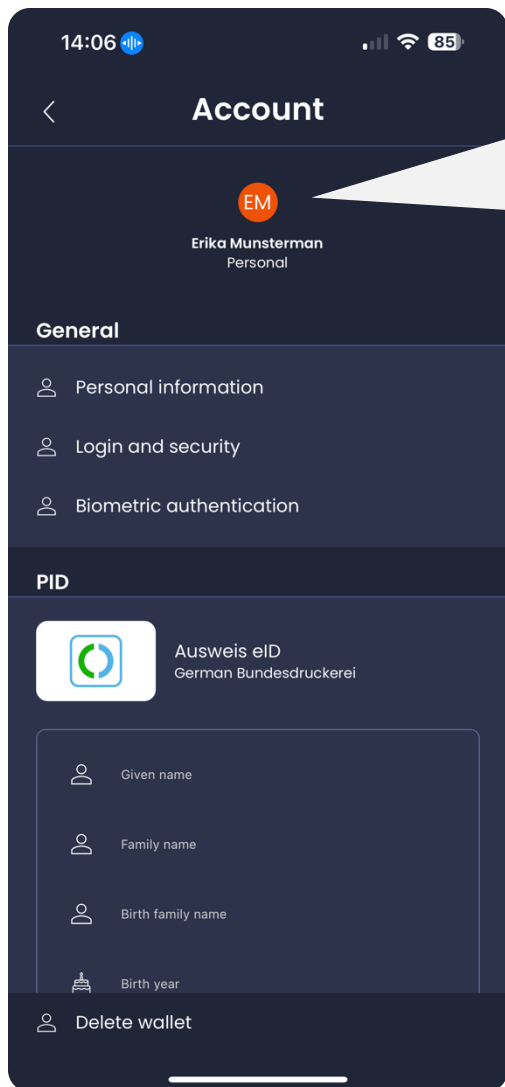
14:06

85

Account

EM

Erika Munsterman

Personal

General

Personal information

Login and security

Biometric authentication

PID

Ausweis eID

German Bundesdruckerei

Given name

Family name

Birth family name

Birth year

Delete wallet